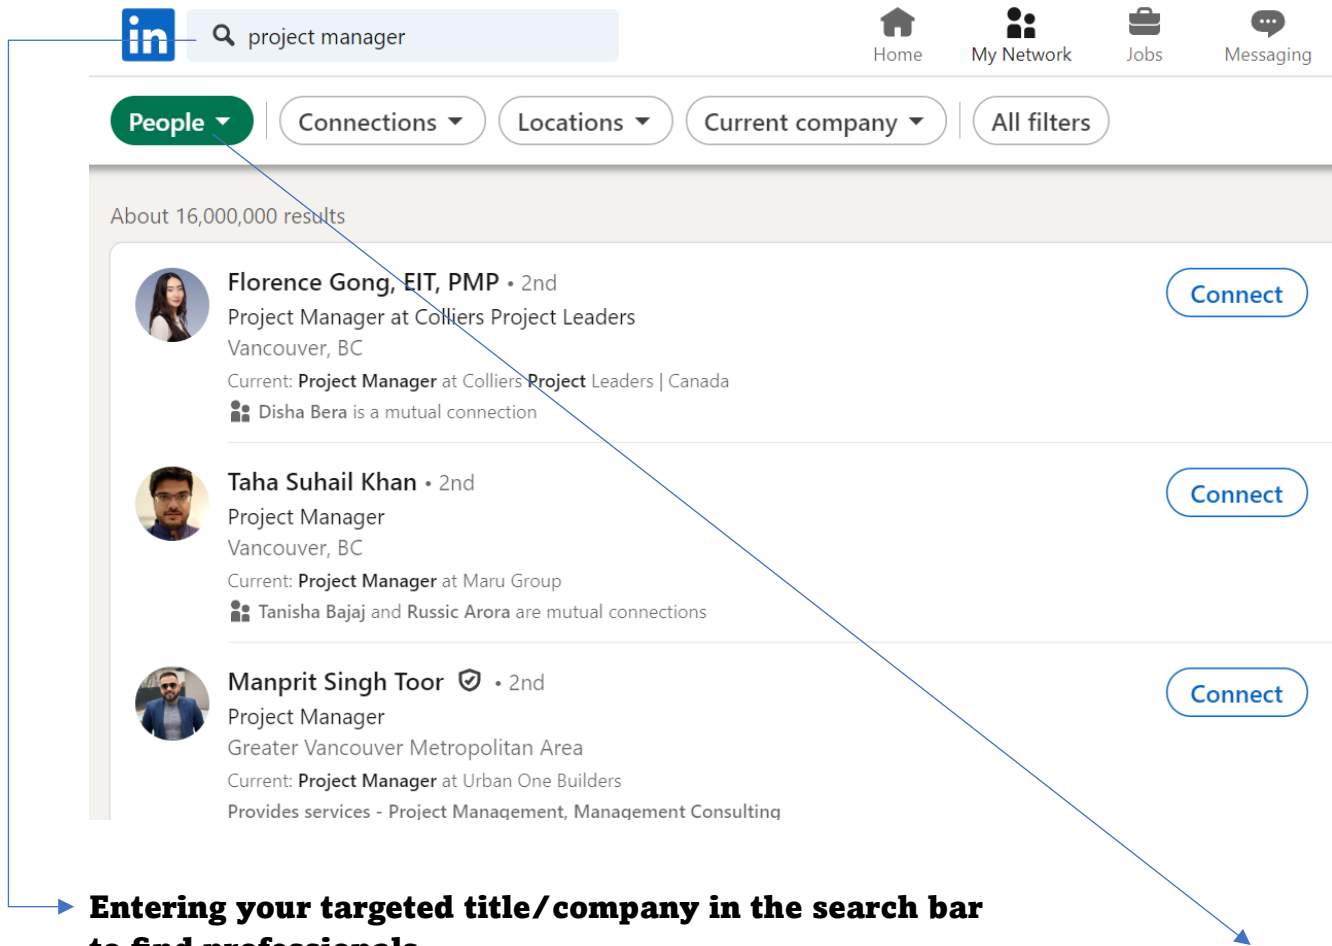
in project manager

Home My Network Jobs Messaging

People Connections Locations Current company All filters

About 16,000,000 results

Florence Gong, EIT, PMP • 2nd
Project Manager at Colliers Project Leaders
Vancouver, BC
Current: Project Manager at Colliers Project Leaders | Canada
Disha Bera is a mutual connection

Connect

Taha Suhail Khan • 2nd
Project Manager
Vancouver, BC
Current: Project Manager at Maru Group
Tanisha Bajaj and Russic Arora are mutual connections

Connect

Manprit Singh Toor • 2nd
Project Manager
Greater Vancouver Metropolitan Area
Current: Project Manager at Urban One Builders
Provides services - Project Management, Management Consulting

Connect

Entering your targeted title/company in the search bar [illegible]